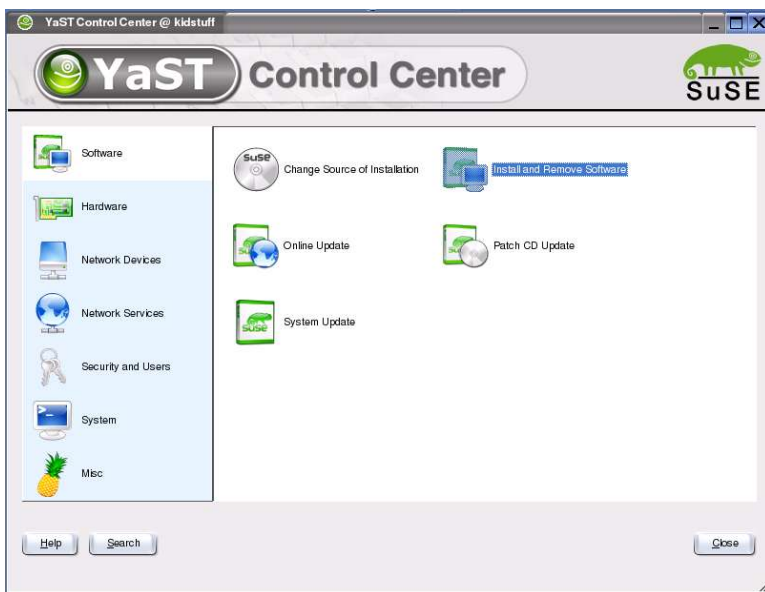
YaST Control Center @ kidstuff

YaST Control Center

SuSE

Software

Hardware

Network Devices

Network Services

Security and Users

System

Misc

Change Source of Installation

Install and Remove Software

Online Update

Patch CD Update

System Update

Help

Search

Close